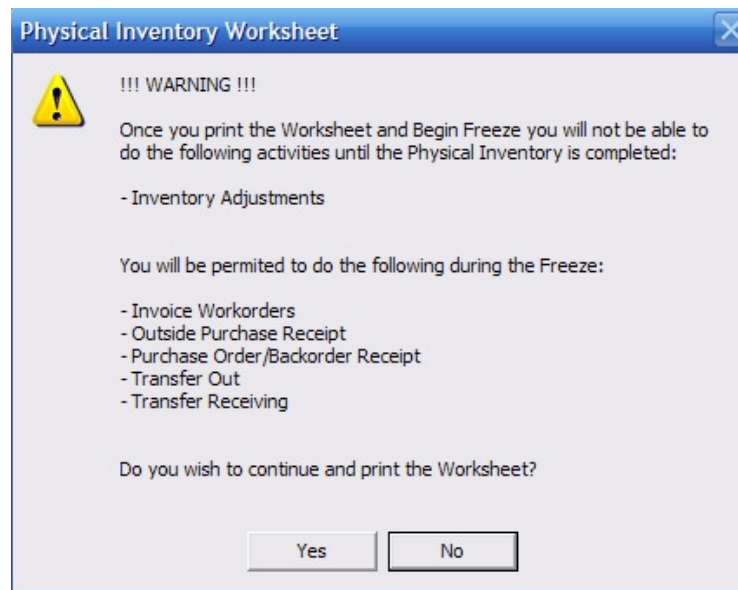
Physical Inventory Worksheet

!!! WARNING !!!

Once you print the Worksheet and Begin Freeze you will not be able to do the following activities until the Physical Inventory is completed:

- Inventory Adjustments

You will be permited to do the following during the Freeze:

- Invoice Workorders
- Outside Purchase Receipt
- Purchase Order/Backorder Receipt
- Transfer Out
- Transfer Receiving

Do you wish to continue and print the Worksheet?

Yes
No